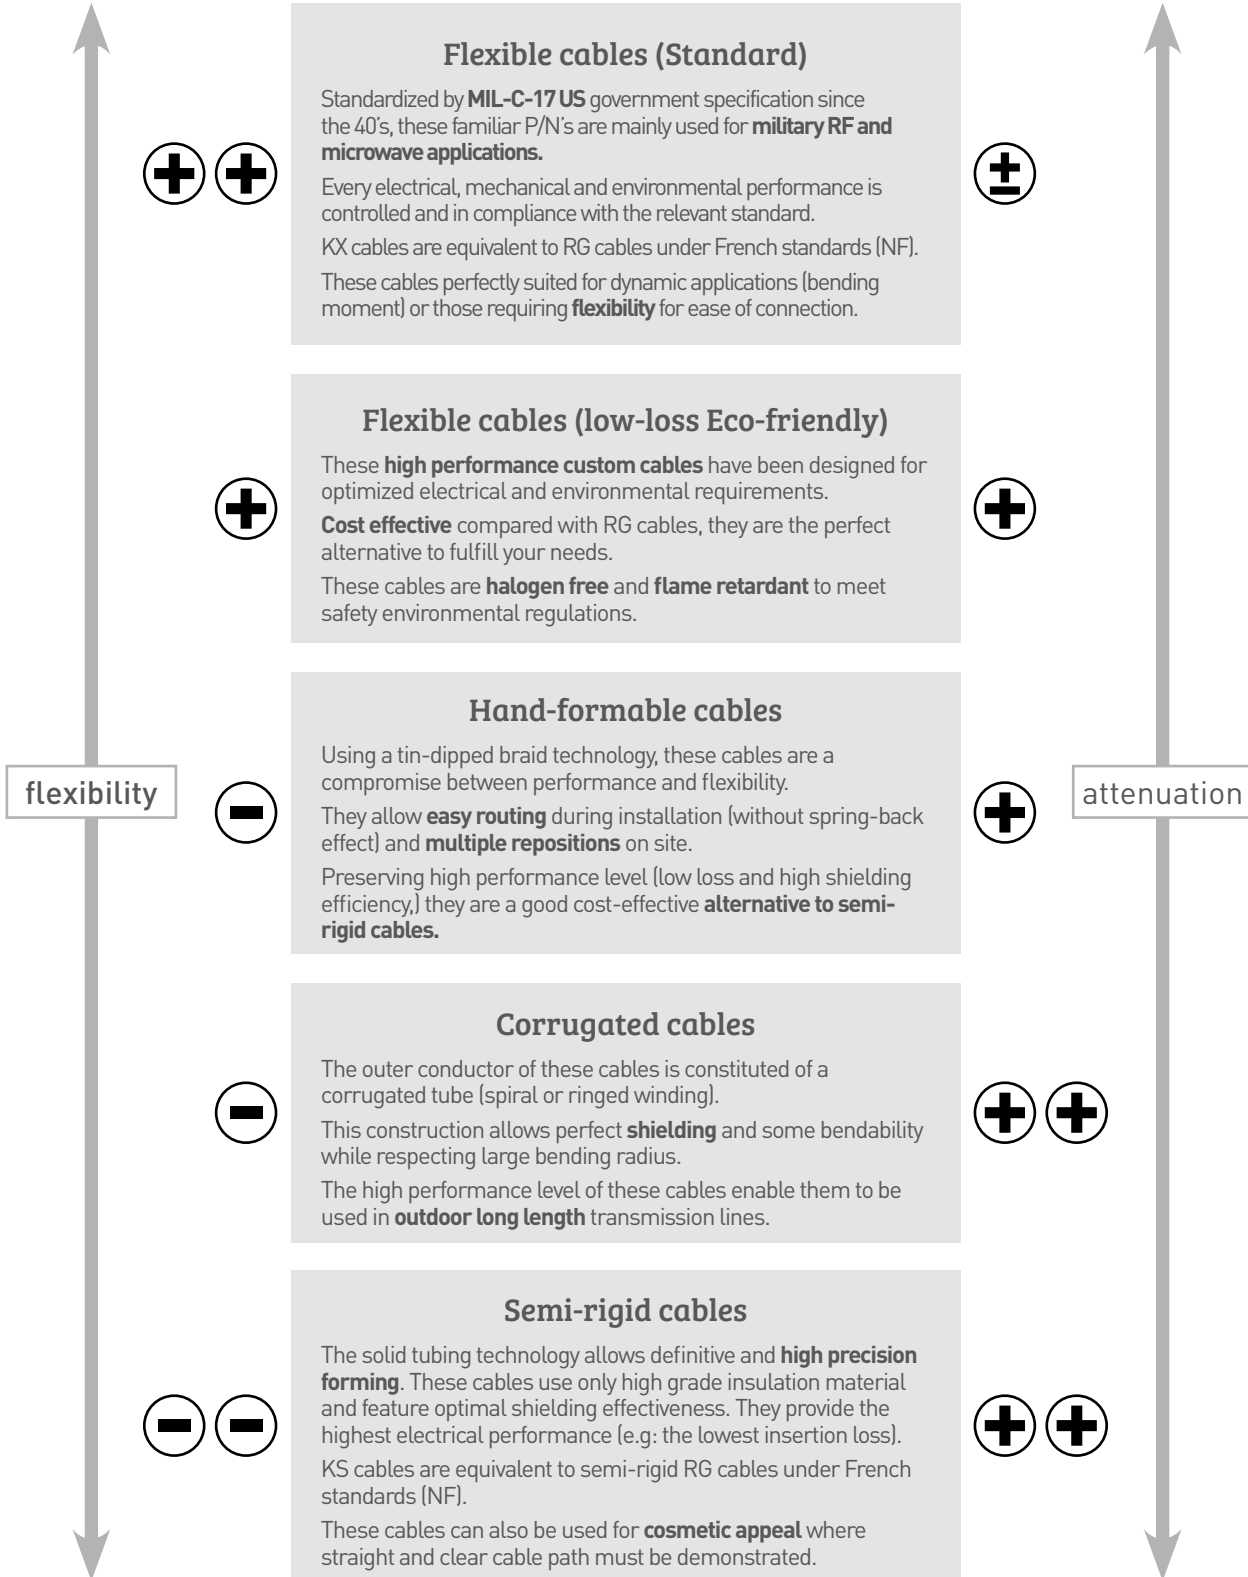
flexibility

attenuation

Flexible cables (Standard)

Standardized by **MIL-C-17 US** government specification since the 40's, these familiar P/N's are mainly used for **military RF and microwave applications.**

Every electrical, mechanical and environmental performance is controlled and in compliance with the relevant standard.

KX cables are equivalent to RG cables under French standards (NF).

These cables perfectly suited for dynamic applications (bending moment) or those requiring **flexibility** for ease of connection.

Flexible cables (low-loss Eco-friendly)

These **high performance custom cables** have been designed for optimized electrical and environmental requirements.

**Cost effective** compared with RG cables, they are the perfect alternative to fulfill your needs.

These cables are **halogen free** and **flame retardant** to meet safety environmental regulations.

Hand-formable cables

Using a tin-dipped braid technology, these cables are a compromise between performance and flexibility.

They allow **easy routing** during installation (without spring-back effect) and **multiple repositions** on site.

Preserving high performance level (low loss and high shielding efficiency,) they are a good cost-effective **alternative to semi-rigid cables.**

Corrugated cables

The outer conductor of these cables is constituted of a corrugated tube (spiral or ringed winding).

This construction allows perfect **shielding** and some bendability while respecting large bending radius.

The high performance level of these cables enable them to be used in **outdoor long length** transmission lines.

Semi-rigid cables

The solid tubing technology allows definitive and **high precision forming**. These cables use only high grade insulation material and feature optimal shielding effectiveness. They provide the highest electrical performance (e.g: the lowest insertion loss).

KS cables are equivalent to semi-rigid RG cables under French standards (NF).

These cables can also be used for **cosmetic appeal** where straight and clear cable path must be demonstrated.